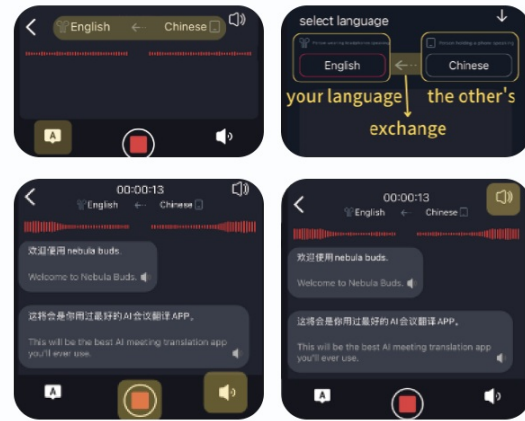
English ← Chinese

A

select language

English

Chinese

your language

the other's

exchange

00:00:13

English ← Chinese

欢迎使用 nebula buds.

Welcome to Nebula Buds.

这将会是你用过最好的 AI 会议翻译 APP。

This will be the best AI meeting translation app you'll ever use.

A

00:00:13

English ← Chinese

欢迎使用 nebula buds.

Welcome to Nebula Buds.

这将会是你用过最好的 AI 会议翻译 APP。

This will be the best AI meeting translation app you'll ever use.

A